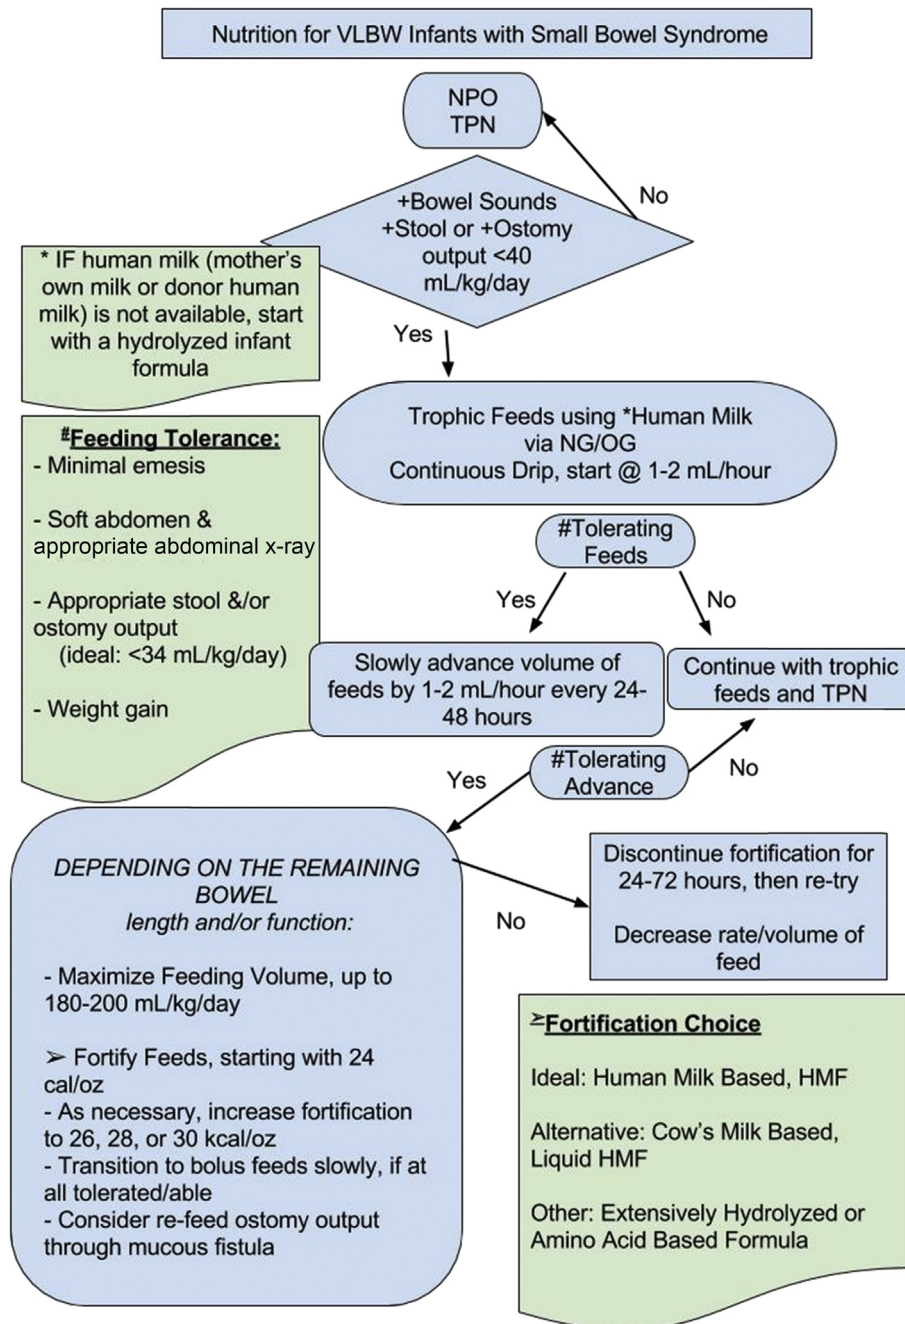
Nutrition for VLBW Infants with Small Bowel Syndrome

NPO
TPN

+Bowel Sounds
+Stool or +Ostomy output <40 mL/kg/day

No

* IF human milk (mother's own milk or donor human milk) is not available, start with a hydrolyzed infant formula

Yes

#Feeding Tolerance:
- Minimal emesis

- Soft abdomen & appropriate abdominal x-ray

- Appropriate stool &/or ostomy output
(ideal: <34 mL/kg/day)

- Weight gain

Trophic Feeds using *Human Milk via NG/OG
Continuous Drip, start @ 1-2 mL/hour

#Tolerating Feeds

Yes

No

Slowly advance volume of feeds by 1-2 mL/hour every 24-48 hours

Continue with trophic feeds and TPN

Yes

#Tolerating Advance

No

DEPENDING ON THE REMAINING BOWEL
length and/or function:

- Maximize Feeding Volume, up to 180-200 mL/kg/day

➢ Fortify Feeds, starting with 24 cal/oz
- As necessary, increase fortification to 26, 28, or 30 kcal/oz
- Transition to bolus feeds slowly, if at all tolerated/able
- Consider re-feed ostomy output through mucous fistula

No

Discontinue fortification for 24-72 hours, then re-try

Decrease rate/volume of feed

➢Fortification Choice

Ideal: Human Milk Based, HMF

Alternative: Cow's Milk Based, Liquid HMF

Other: Extensively Hydrolyzed or Amino Acid Based Formula